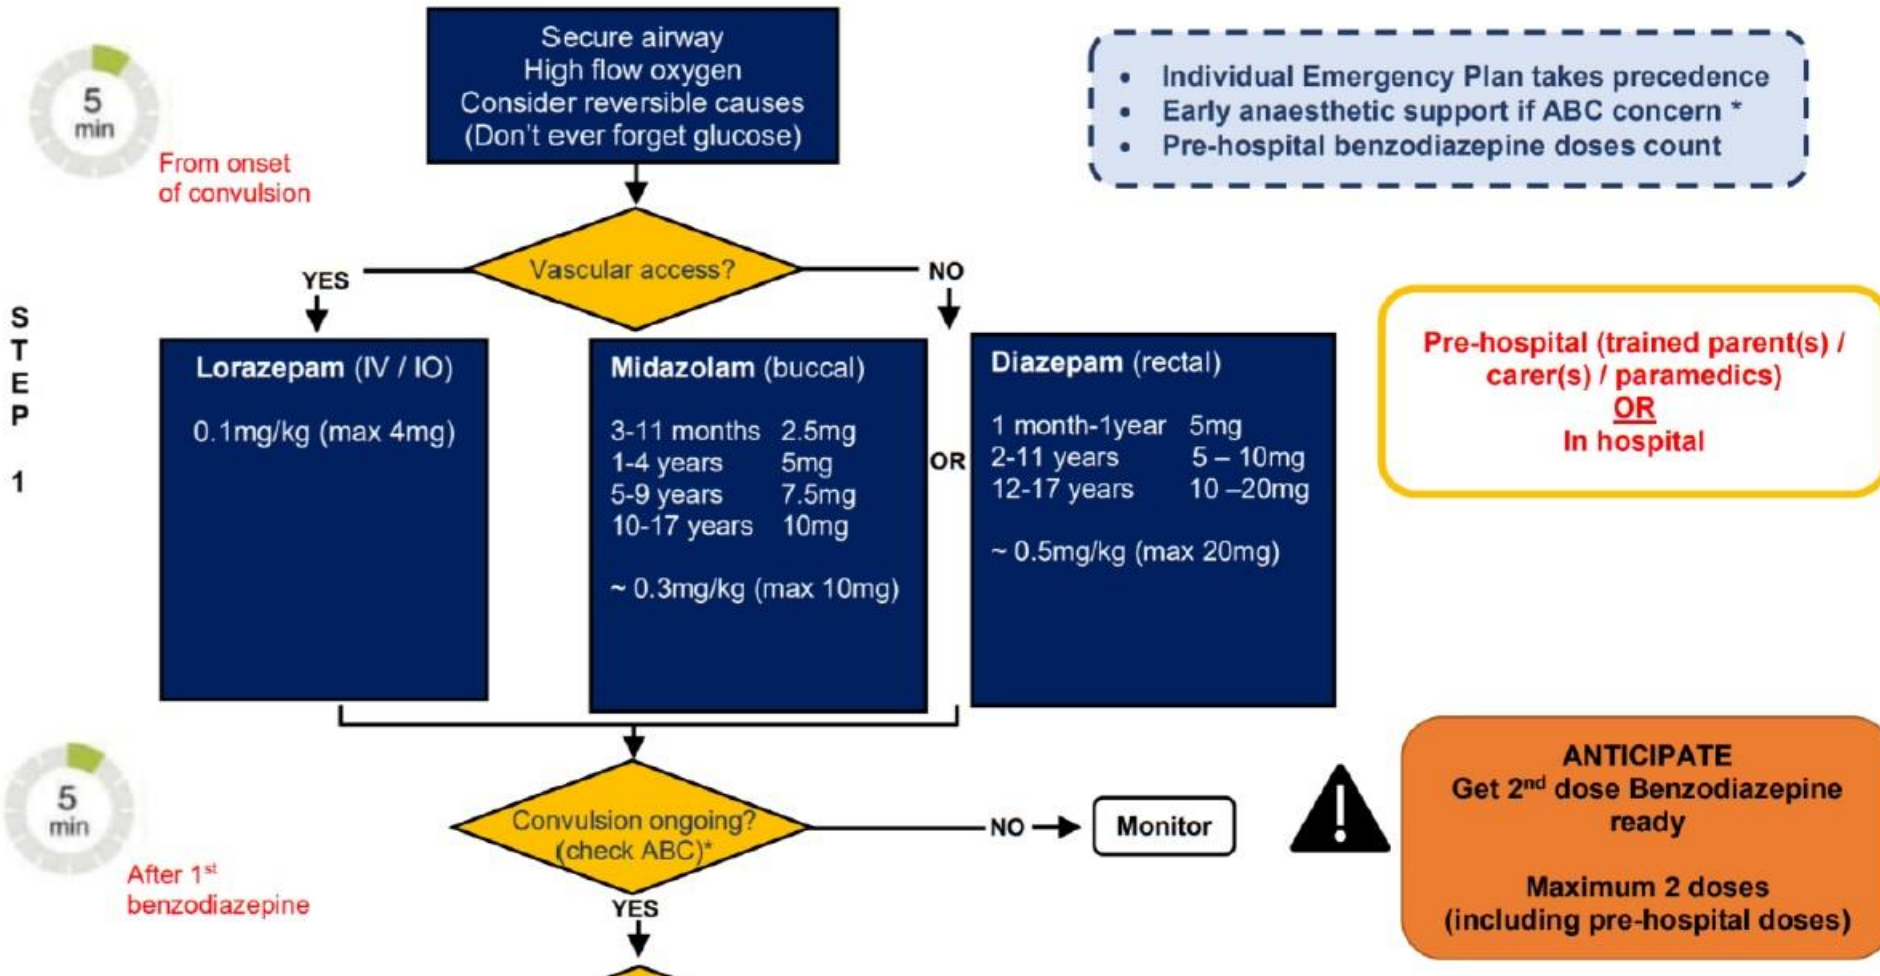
5 min

From onset of convulsion

Secure airway
High flow oxygen
Consider reversible causes
(Don't ever forget glucose)

• Individual Emergency Plan takes precedence
• Early anaesthetic support if ABC concern *
• Pre-hospital benzodiazepine doses count

S T E P 1

Vascular access?

YES

NO

**Lorazepam** (IV / IO)

0.1mg/kg (max 4mg)

**Midazolam** (buccal)

| | |
|---|---|
| 3-11 months | 2.5mg |
| 1-4 years | 5mg |
| 5-9 years | 7.5mg |
| 10-17 years | 10mg |

~ 0.3mg/kg (max 10mg)

OR

**Diazepam** (rectal)

| | |
|---|---|
| 1 month-1year | 5mg |
| 2-11 years | 5 – 10mg |
| 12-17 years | 10 –20mg |

~ 0.5mg/kg (max 20mg)

Pre-hospital (trained parent(s) / carer(s) / paramedics)
OR
In hospital

5 min

After 1$^{st}$ benzodiazepine

Convulsion ongoing? (check ABC)*

NO

Monitor

YES

ANTICIPATE
Get 2$^{nd}$ dose Benzodiazepine ready

Maximum 2 doses
(including pre-hospital doses)